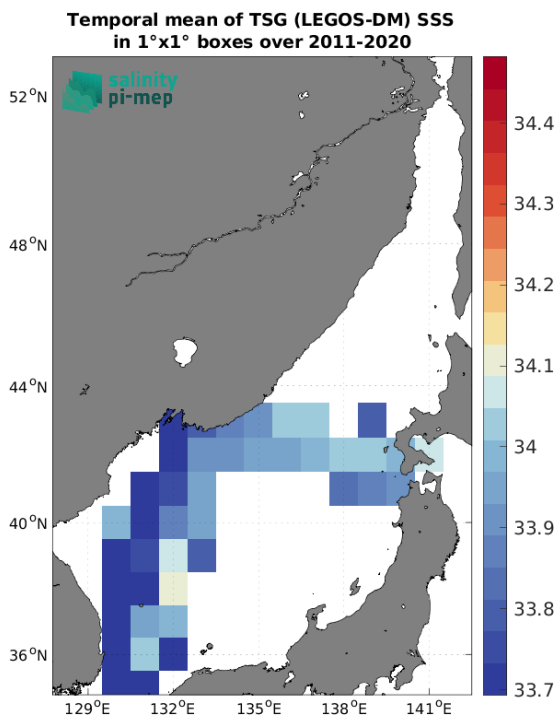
Temporal mean of TSG (LEGOS-DM) SSS
in 1°x1° boxes over 2011-2020

salinity
pi-mep

$52^oN$
$48^oN$
$44^oN$
$40^oN$
$36^oN$

$129^oE$ $132^oE$ $135^oE$ $138^oE$ $141^oE$

34.4
34.3
34.2
34.1
34
33.9
33.8
33.7